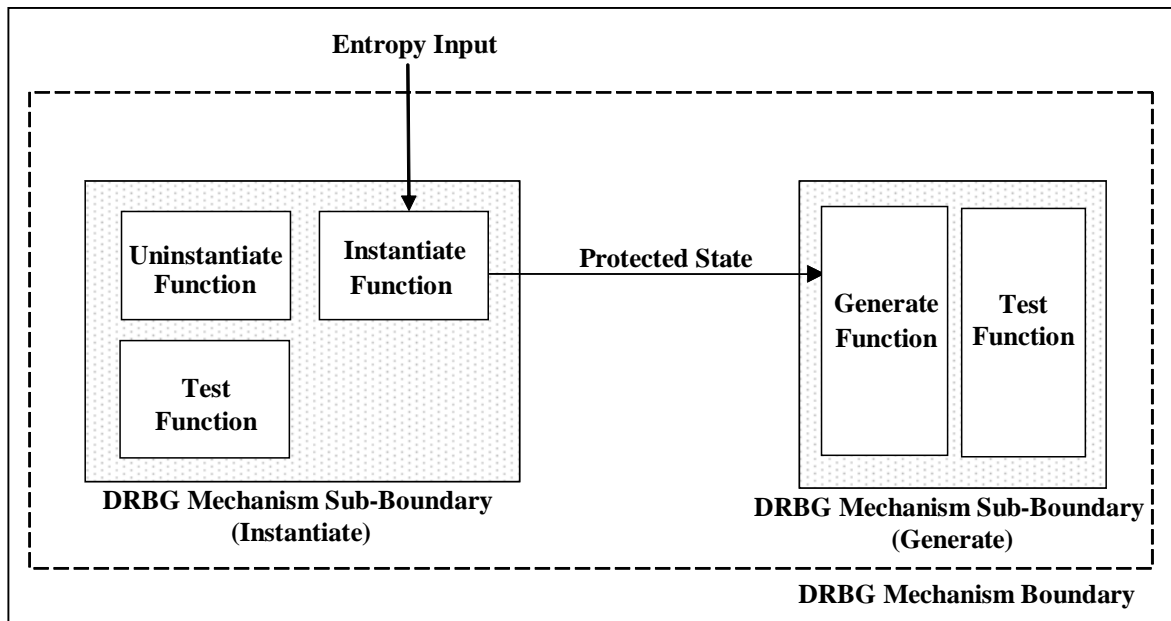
Entropy Input

Uninstantiate Function

Instantiate Function

Test Function

Protected State

Generate Function

Test Function

DRBG Mechanism Sub-Boundary (Instantiate)

DRBG Mechanism Sub-Boundary (Generate)

DRBG Mechanism Boundary